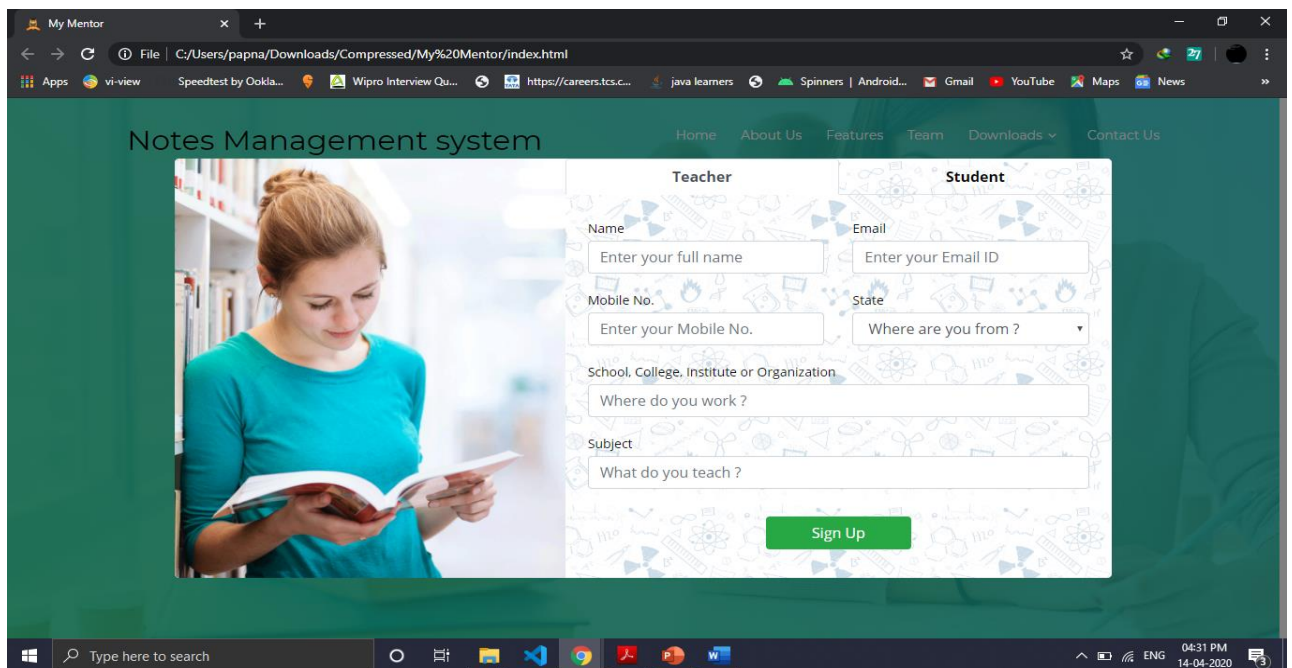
My Mentor × +

File | C:/Users/papna/Downloads/Compressed/My%20Mentor/index.html

27

Apps vi-view Speedtest by Ookla... Wipro Interview Qu... https://careers.tcs.c... java learners Spinners | Android... Gmail YouTube Maps News »

Notes Management system

Home About Us Features Team Downloads Contact Us

Teacher

Student

Name
Enter your full name

Email
Enter your Email ID

Mobile No.
Enter your Mobile No.

State
Where are you from ?

School, College, Institute or Organization
Where do you work ?

Subject
What do you teach ?

Sign Up

Type here to search

ENG 04:31 PM 14-04-2020

3